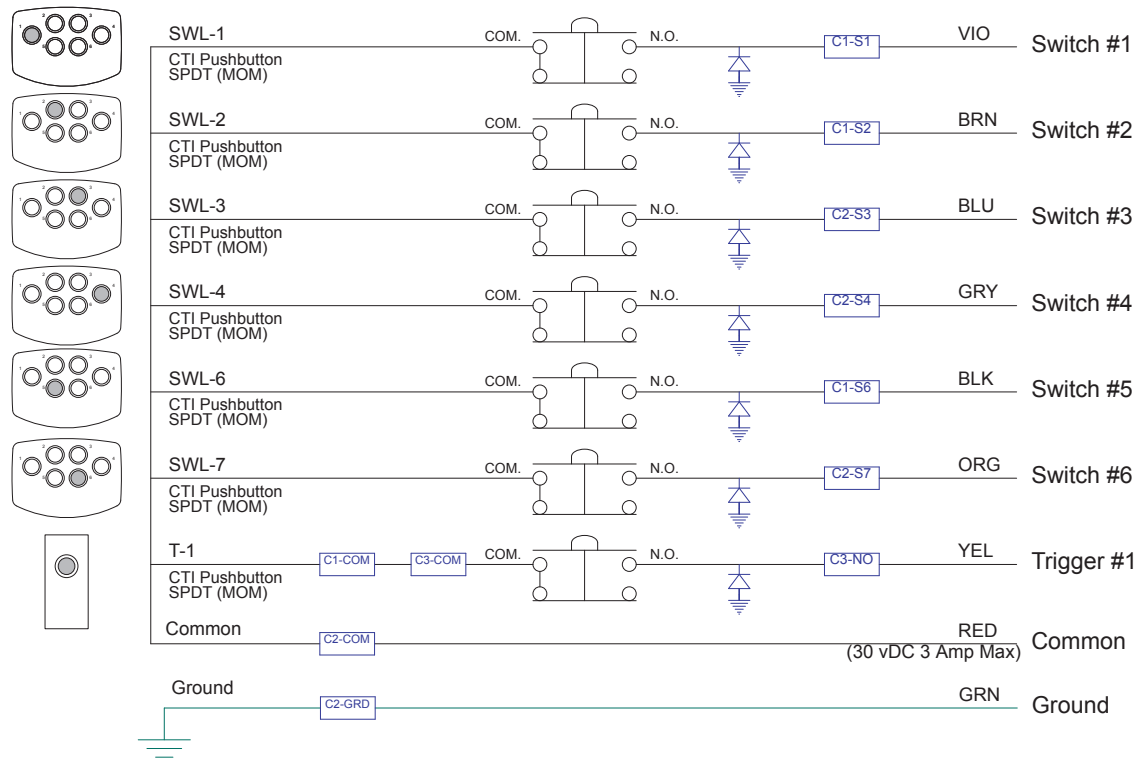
SWL-1
CTI Pushbutton SPDT (MOM)
COM.
N.O.
C1-S1
VIO
Switch #1

SWL-2
CTI Pushbutton SPDT (MOM)
COM.
N.O.
C1-S2
BRN
Switch #2

SWL-3
CTI Pushbutton SPDT (MOM)
COM.
N.O.
C2-S3
BLU
Switch #3

SWL-4
CTI Pushbutton SPDT (MOM)
COM.
N.O.
C2-S4
GRY
Switch #4

SWL-6
CTI Pushbutton SPDT (MOM)
COM.
N.O.
C1-S6
BLK
Switch #5

SWL-7
CTI Pushbutton SPDT (MOM)
COM.
N.O.
C2-S7
ORG
Switch #6

T-1
CTI Pushbutton SPDT (MOM)
C1-COM
C3-COM
COM.
N.O.
C3-NO
YEL
Trigger #1

Common
C2-COM
RED
(30 vDC 3 Amp Max)
Common

Ground
C2-GRD
GRN
Ground